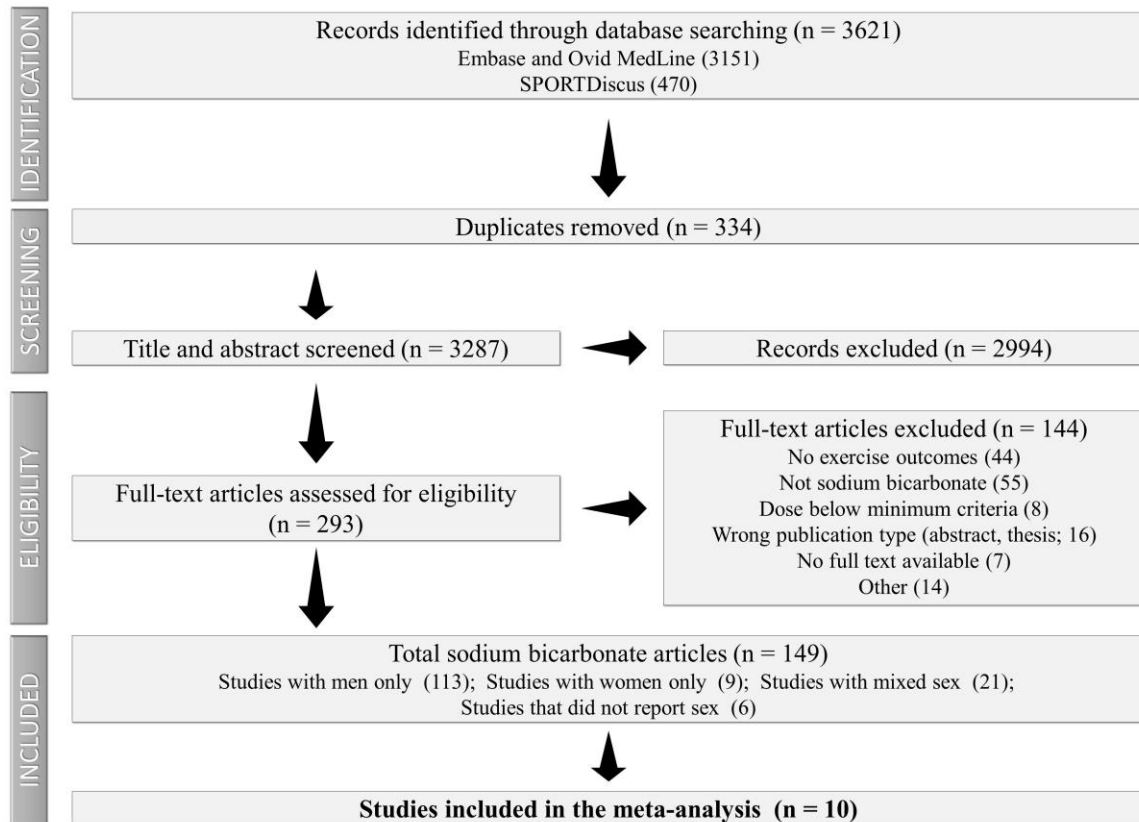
IDENTIFICATION

Records identified through database searching (n = 3621)
Embase and Ovid MedLine (3151)
SPORTDiscus (470)

SCREENING

Duplicates removed (n = 334)

Title and abstract screened (n = 3287)

Records excluded (n = 2994)

ELIGIBILITY

Full-text articles assessed for eligibility (n = 293)

Full-text articles excluded (n = 144)
No exercise outcomes (44)
Not sodium bicarbonate (55)
Dose below minimum criteria (8)
Wrong publication type (abstract, thesis; 16)
No full text available (7)
Other (14)

INCLUDED

Total sodium bicarbonate articles (n = 149)
Studies with men only (113); Studies with women only (9); Studies with mixed sex (21);
Studies that did not report sex (6)

**Studies included in the meta-analysis (n = 10)**